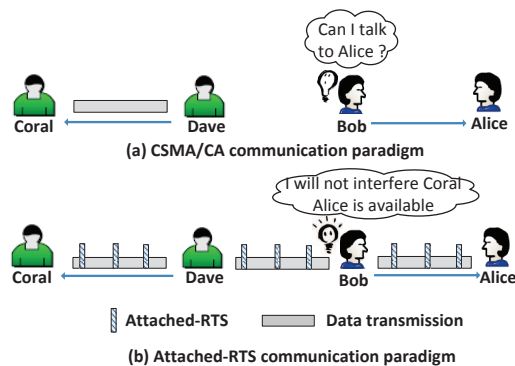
Can I talk to Alice ?

Coral

Dave

Bob

Alice

(a) CSMA/CA communication paradigm

I will not interfere Coral Alice is available

Coral

Dave

Bob

Alice

Attached-RTS

Data transmission

(b) Attached-RTS communication paradigm